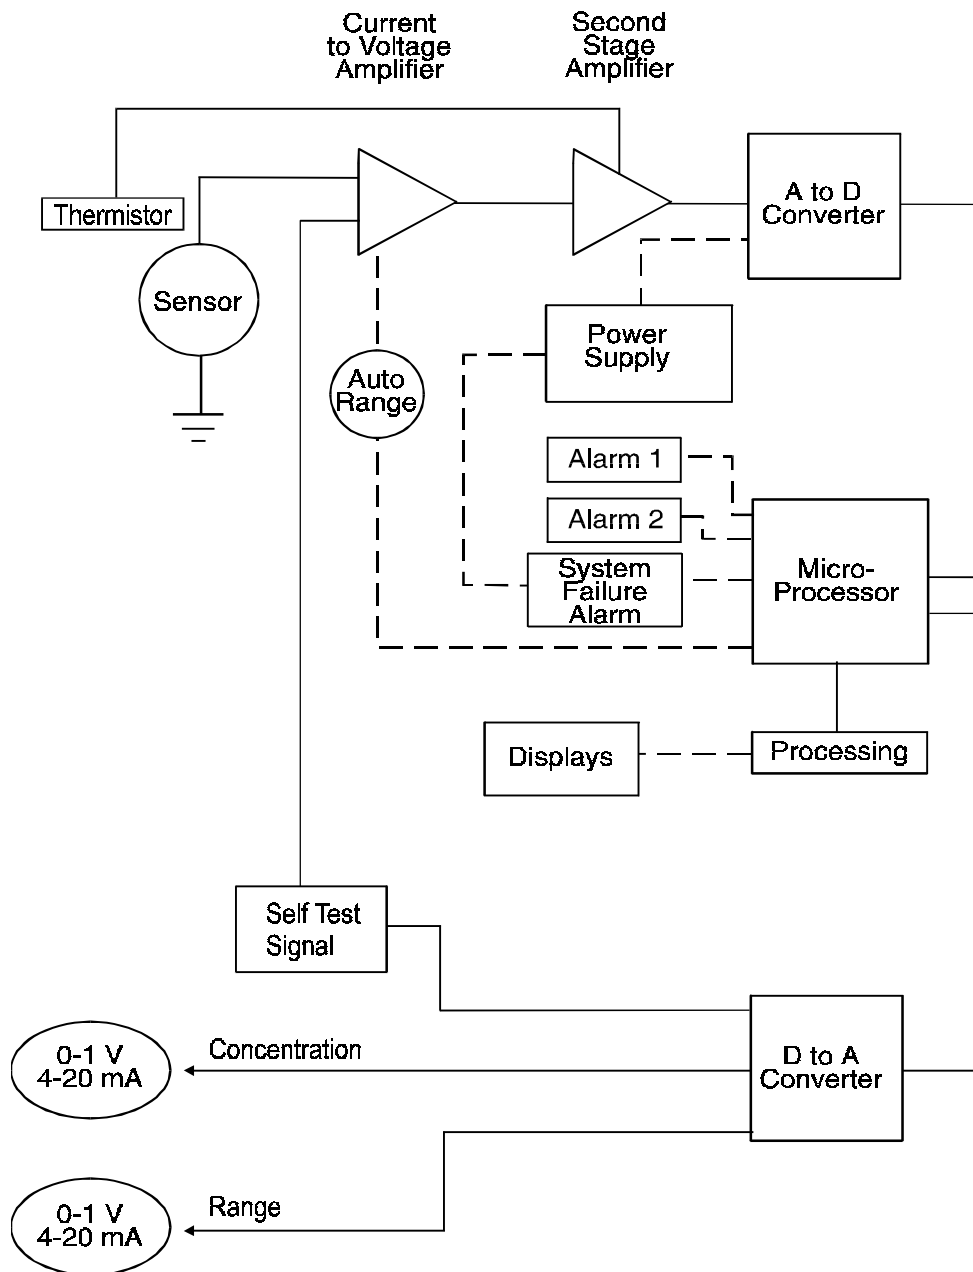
Current to Voltage Amplifier

Second Stage Amplifier

Thermistor

A to D Converter

Sensor

Power Supply

Auto Range

Alarm 1

Alarm 2

System Failure Alarm

Micro-Processor

Displays

Processing

Self Test Signal

0-1 V 4-20 mA

Concentration

D to A Converter

0-1 V 4-20 mA

Range